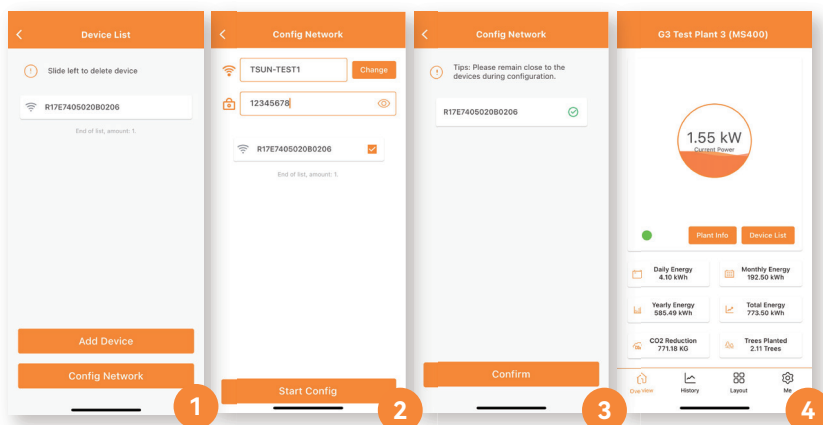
Device List

Slide left to delete device

R17E7405020B0206

End of list, amount: 1.

Add Device

Config Network

1

Config Network

TSUN-TEST1

Change

12345678

R17E7405020B0206

End of list, amount: 1.

Start Config

2

Config Network

Tips: Please remain close to the devices during configuration.

R17E7405020B0206

Confirm

3

G3 Test Plant 3 (MS400)

1.55 kW
Current Power

Plant Info

Device List

Daily Energy
4.10 kWh

Monthly Energy
192.50 kWh

Yearly Energy
585.49 kWh

Total Energy
773.50 kWh

CO2 Reduction
771.18 KG

Trees Planted
2.11 Trees

One View

History

Layout

Me

4